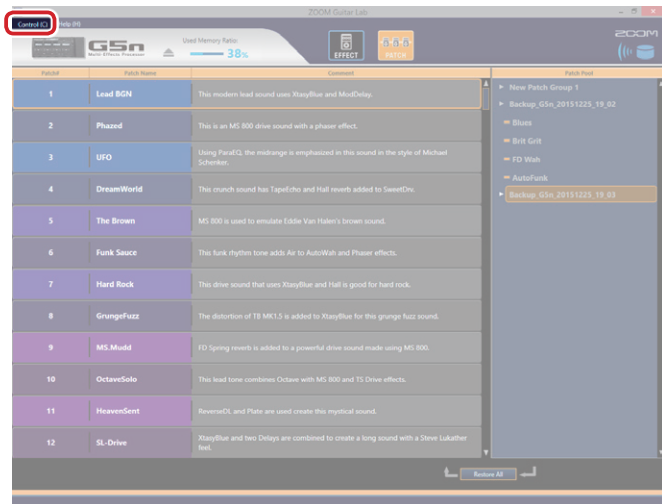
Control (C) Help (H)

ZOOM Guitar Lab

G5n Multi Effects Processor

Used Memory Ratio

38%

EFFECT

PATCH

ZOOM

| Patch# | Patch Name | Comment |
|---|---|---|
| 1 | Lead BGN | This modern lead sound uses XtasyBlue and ModDelay. |
| 2 | Phazed | This is an MS 800 drive sound with a phaser effect. |
| 3 | UFO | Using ParaEQ, the midrange is emphasized in this sound in the style of Michael Schenker. |
| 4 | DreamWorld | This crunch sound has TapeEcho and Hall reverb added to SweetDrv. |
| 5 | The Brown | MS 800 is used to emulate Eddie Van Halen's brown sound. |
| 6 | Funk Sauce | This funk rhythm tone adds Air to AutoWah and Phaser effects. |
| 7 | Hard Rock | This drive sound that uses XtasyBlue and Hall is good for hard rock. |
| 8 | GrungeFuzz | The distortion of T8 MK1.5 is added to XtasyBlue for this grunge fuzz sound. |
| 9 | MS.Mudd | FD Spring reverb is added to a powerful drive sound made using MS 800. |
| 10 | OctaveSolo | This lead tone combines Octave with MS 800 and TS Drive effects. |
| 11 | HeavenSent | ReverseDL and Plate are used create this mystical sound. |
| 12 | SL-Drive | XtasyBlue and two Delays are combined to create a long sound with a Steve Lukather feel. |

Patch Pool

New Patch Group 1

Backup_G5n_20151225_19_02

Blues

Brit Grit

FD Wah

AutoFunk

Backup_G5n_20151225_19_03

Restore All